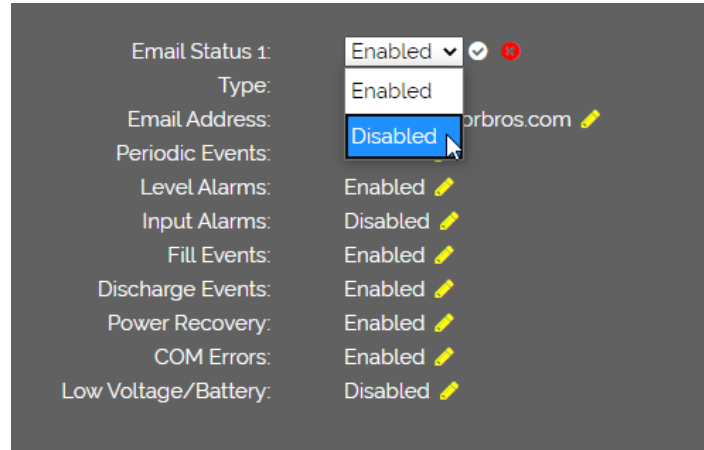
Email Status 1: Enabled
Enabled
Disabled
Type:
Email Address: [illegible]orbros.com
Periodic Events:
Level Alarms: Enabled
Input Alarms: Disabled
Fill Events: Enabled
Discharge Events: Enabled
Power Recovery: Enabled
COM Errors: Enabled
Low Voltage/Battery: Disabled